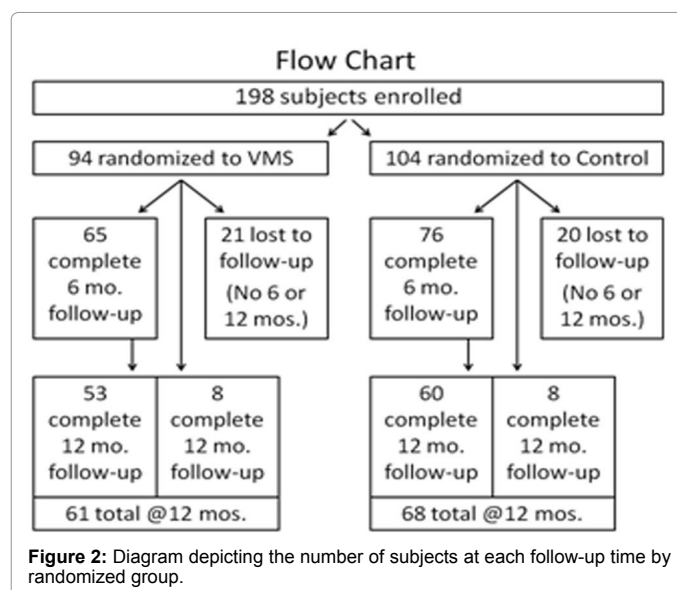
Flow Chart

198 subjects enrolled

94 randomized to VMS

104 randomized to Control

65 complete 6 mo. follow-up

21 lost to follow-up (No 6 or 12 mos.)

76 complete 6 mo. follow-up

20 lost to follow-up (No 6 or 12 mos.)

53 complete 12 mo. follow-up

8 complete 12 mo. follow-up

61 total @12 mos.

60 complete 12 mo. follow-up

8 complete 12 mo. follow-up

68 total @12 mos.

**Figure 2:** Diagram depicting the number of subjects at each follow-up time by randomized group.